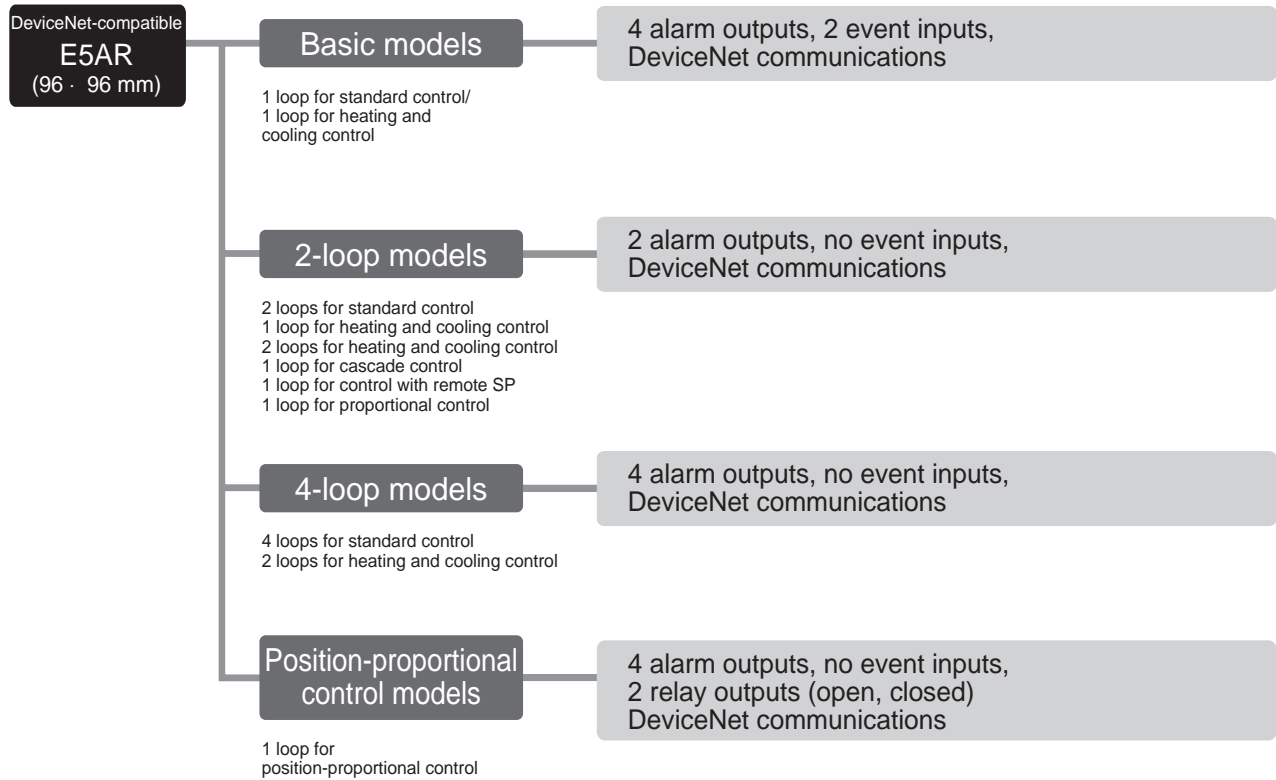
DeviceNet-compatible
E5AR
(96 · 96 mm)

Basic models

4 alarm outputs, 2 event inputs,
DeviceNet communications

1 loop for standard control/
1 loop for heating and cooling control

2-loop models

2 alarm outputs, no event inputs,
DeviceNet communications

2 loops for standard control
1 loop for heating and cooling control
2 loops for heating and cooling control
1 loop for cascade control
1 loop for control with remote SP
1 loop for proportional control

4-loop models

4 alarm outputs, no event inputs,
DeviceNet communications

4 loops for standard control
2 loops for heating and cooling control

Position-proportional control models

4 alarm outputs, no event inputs,
2 relay outputs (open, closed)
DeviceNet communications

1 loop for position-proportional control